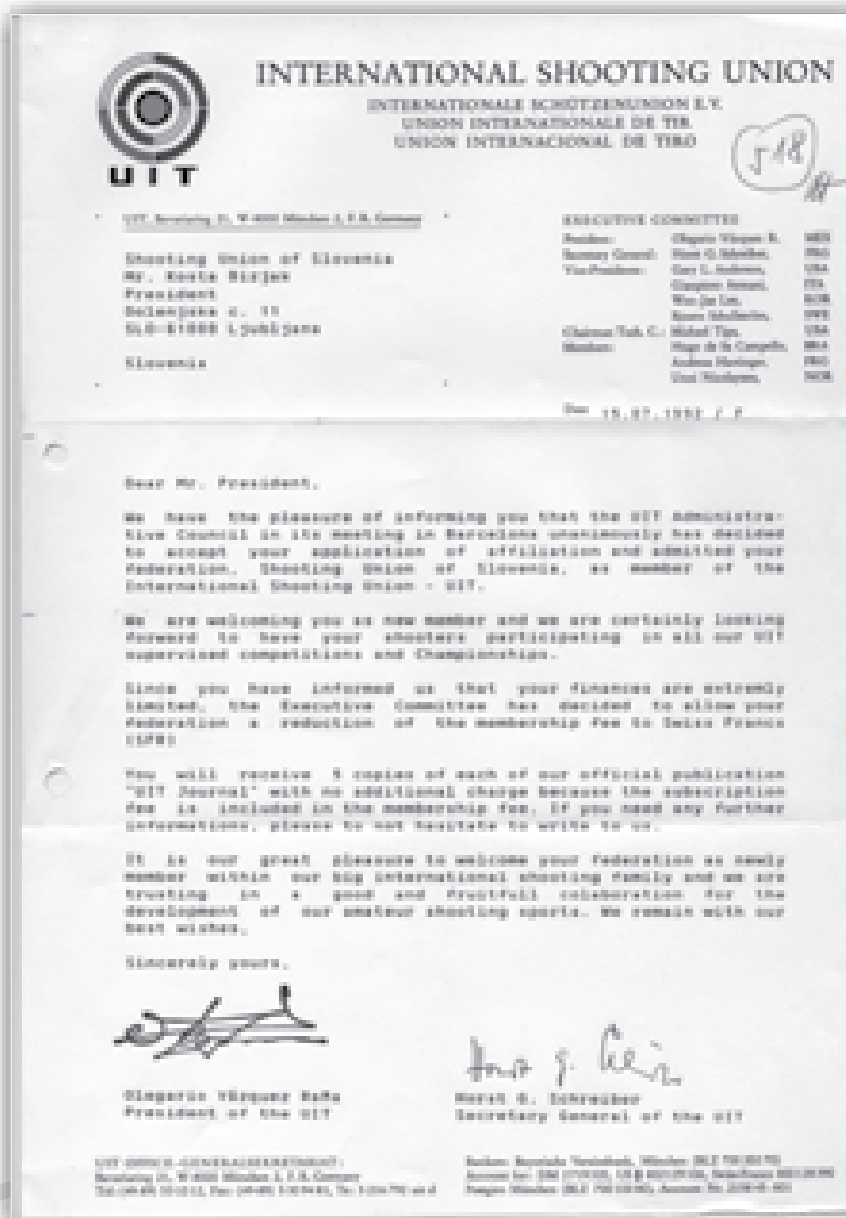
UIT

INTERNATIONAL SHOOTING UNION

INTERNATIONALE SCHÜTZENUNION E.V.
UNION INTERNATIONALE DE TIR
UNION INTERNACIONAL DE TIRO

518

UIT, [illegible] 21, W-8000 München 2, F.R. Germany

Shooting Union of Slovenia
Mr. Kosta Birjak
President
Celovska c. 17
SLO-61000 Ljubljana

Slovenia

EXECUTIVE COMMITTEE

| | | |
|---|---|---|
| President: | Olegario Vázquez R. | MEX |
| Secretary General: | Horst G. Schreiber, | FRG |
| Vice-Presidents: | Gary L. Anderson, | USA |
| | Gianpiero Armani, | ITA |
| | Woo Jae Lee, | KOR |
| | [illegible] | SWE |
| Chairman Tech. C.: | Michael Tipa, | USA |
| Members: | Hugo de la Campelle, | BRA |
| | Andreas Hastinger, | FRG |
| | Unni Nicolaysen, | NOR |

Date: 15.07.1992 / F

Dear Mr. President,

We have the pleasure of informing you that the UIT Administrative Council in its meeting in Barcelona unanimously has decided to accept your application of affiliation and admitted your federation, Shooting Union of Slovenia, as member of the International Shooting Union - UIT.

We are welcoming you as new member and we are certainly looking forward to have your shooters participating in all our UIT supervised competitions and Championships.

Since you have informed us that your finances are extremly limited, the Executive Committee has decided to allow your federation a reduction of the membership fee to Swiss Francs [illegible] (SFR)

You will receive 5 copies of each of our official publication "UIT Journal" with no additional charge because the subscription fee is included in the membership fee. If you need any further informations, please to not hesitate to write to us.

It is our great pleasure to welcome your federation as newly member within our big international shooting family and we are trusting in a good and fruitfull colaboration for the development of our amateur shooting sports. We remain with our best wishes.

Sincerely yours,

Olegario Vázquez Raña
President of the UIT

Horst G. Schreiber
Secretary General of the UIT

UIT-GENERALSEKRETARIAT:
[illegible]
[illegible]

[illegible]
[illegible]
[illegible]